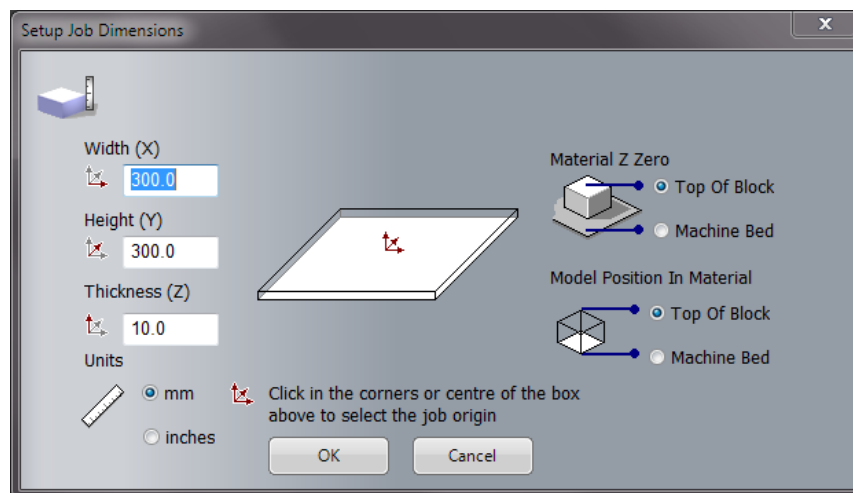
Setup Job Dimensions

x

Width (X)

300.0

Height (Y)

300.0

Thickness (Z)

10.0

Units

mm

inches

Click in the corners or centre of the box above to select the job origin

OK

Cancel

Material Z Zero

Top Of Block

Machine Bed

Model Position In Material

Top Of Block

Machine Bed